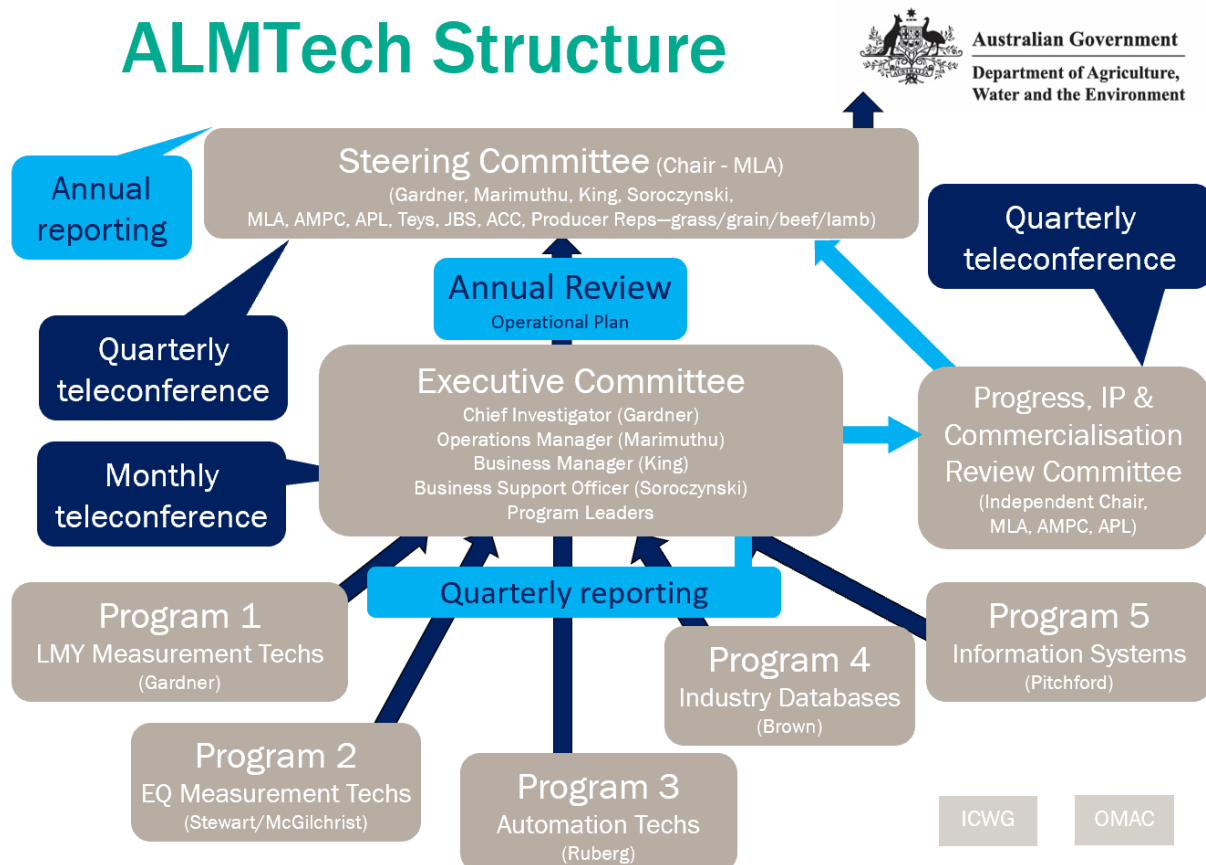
ALMTech Structure

Australian Government
Department of Agriculture, Water and the Environment

Annual reporting

Steering Committee (Chair - MLA)
(Gardner, Marimuthu, King, Soroczynski, MLA, AMPC, APL, Teys, JBS, ACC, Producer Reps—grass/grain/beef/lamb)

Quarterly teleconference

Annual Review
Operational Plan

Quarterly teleconference

Executive Committee
Chief Investigator (Gardner)
Operations Manager (Marimuthu)
Business Manager (King)
Business Support Officer (Soroczynski)
Program Leaders

Progress, IP & Commercialisation Review Committee
(Independent Chair, MLA, AMPC, APL)

Monthly teleconference

Quarterly reporting

Program 1
LMY Measurement Techs
(Gardner)

Program 5
Information Systems
(Pitchford)

Program 4
Industry Databases
(Brown)

Program 2
EQ Measurement Techs
(Stewart/McGilchrist)

Program 3
Automation Techs
(Ruberg)

ICWG

OMAC